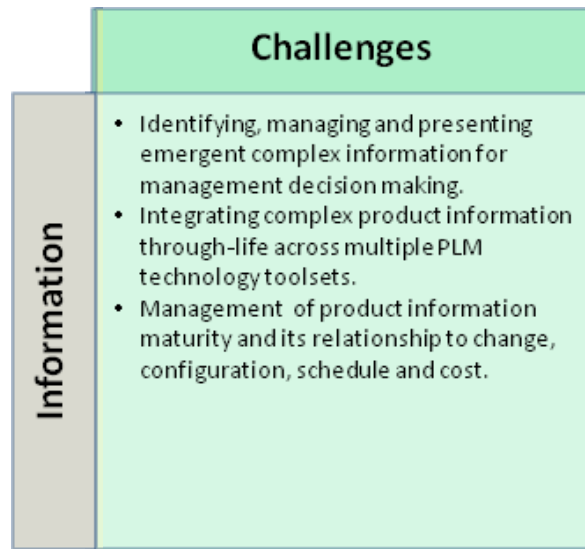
Challenges

Information

- Identifying, managing and presenting emergent complex information for management decision making.
- Integrating complex product information through-life across multiple PLM technology toolsets.
- Management of product information maturity and its relationship to change, configuration, schedule and cost.